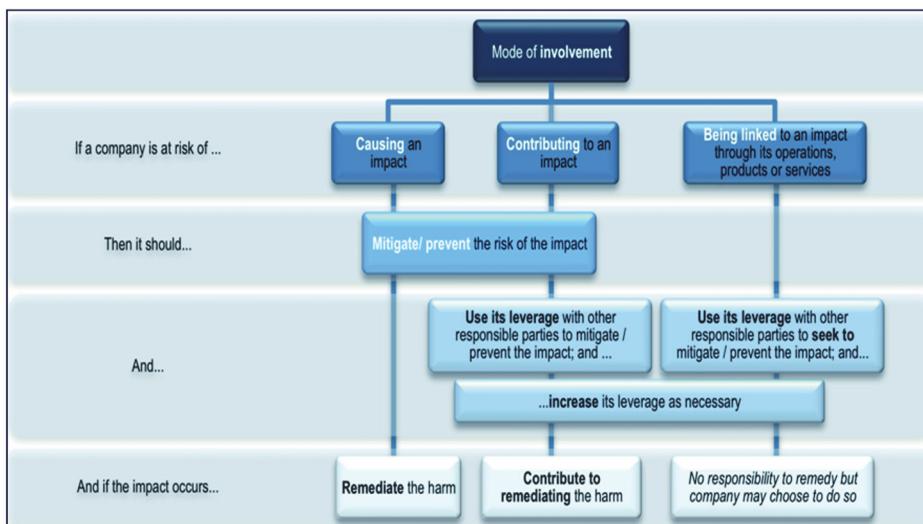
Mode of involvement

If a company is at risk of ...

Causing an impact

Contributing to an impact

Being linked to an impact through its operations, products or services

Then it should...

Mitigate/ prevent the risk of the impact

And...

Use its leverage with other responsible parties to mitigate / prevent the impact; and ...

Use its leverage with other responsible parties to seek to mitigate / prevent the impact; and...

...increase its leverage as necessary

And if the impact occurs...

Remediate the harm

Contribute to remediating the harm

No responsibility to remedy but company may choose to do so